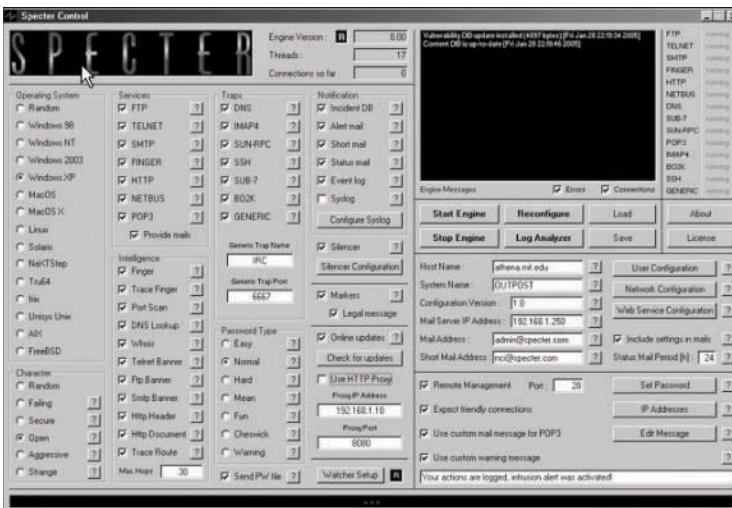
Specter Control

SPECTER

Engine Version: 8.00
Threads: 17
Connections so far: 0

Vulnerability DB update installed (4897 bytes) [Fri Jan 28 22:59:34 2005]
Current DB is up-to-date [Fri Jan 28 22:59:46 2005]

FTP
TELNET
SMTP
FINGER
HTTP
NETBUS
DNS
SUB-7
SUN-RPC
POP3
IMAP4
BO2K
SSH
GENERIC

Engine Messages
Errors
Connections

Operating System
Random
Windows 98
Windows NT
Windows 2003
Windows XP
MacOS
MacOS X
Linux
Solaris
NeXTStep
Tru64
Irix
Unisys Unix
AIX
FreeBSD

Character
Random
Failing
Secure
Open
Aggressive
Strange

Services
FTP
TELNET
SMTP
FINGER
HTTP
NETBUS
POP3
Provide mails

Intelligence
Finger
Trace Finger
Port Scan
DNS Lookup
Whois
Telnet Banner
Ftp Banner
Smtp Banner
Http Header
Http Document
Trace Route
Max Hops 30

Traps
DNS
IMAP4
SUN-RPC
SSH
SUB-7
BO2K
GENERIC

Generic Trap Name
IRC
Generic Trap Port
6667

Password Type
Easy
Normal
Hard
Mean
Fun
Cheswick
Warning

Send PW file

Notification
Incident DB
Alert mail
Short mail
Status mail
Event log
Syslog
Configure Syslog

Silencer
Silencer Configuration

Markers
Legal message

Online updates
Check for updates

Use HTTP Proxy
Proxy IP Address
192.168.1.10
Proxy Port
8080

Watcher Setup

Start Engine
Reconfigure
Load
About
Stop Engine
Log Analyzer
Save
License

Host Name: athena.mit.edu
System Name: OUTPOST
Configuration Version: 1.0
Mail Server IP Address: 192.168.1.250
Mail Address: admin@specter.com
Short Mail Address: inci@specter.com

User Configuration
Network Configuration
Web Service Configuration
Include settings in mails
Status Mail Period [h]: 24

Remote Management Port: 28
Expect friendly connections
Use custom mail message for POP3
Use custom warning message

Set Password
IP Addresses
Edit Message

Your actions are logged, intrusion alert was activated!